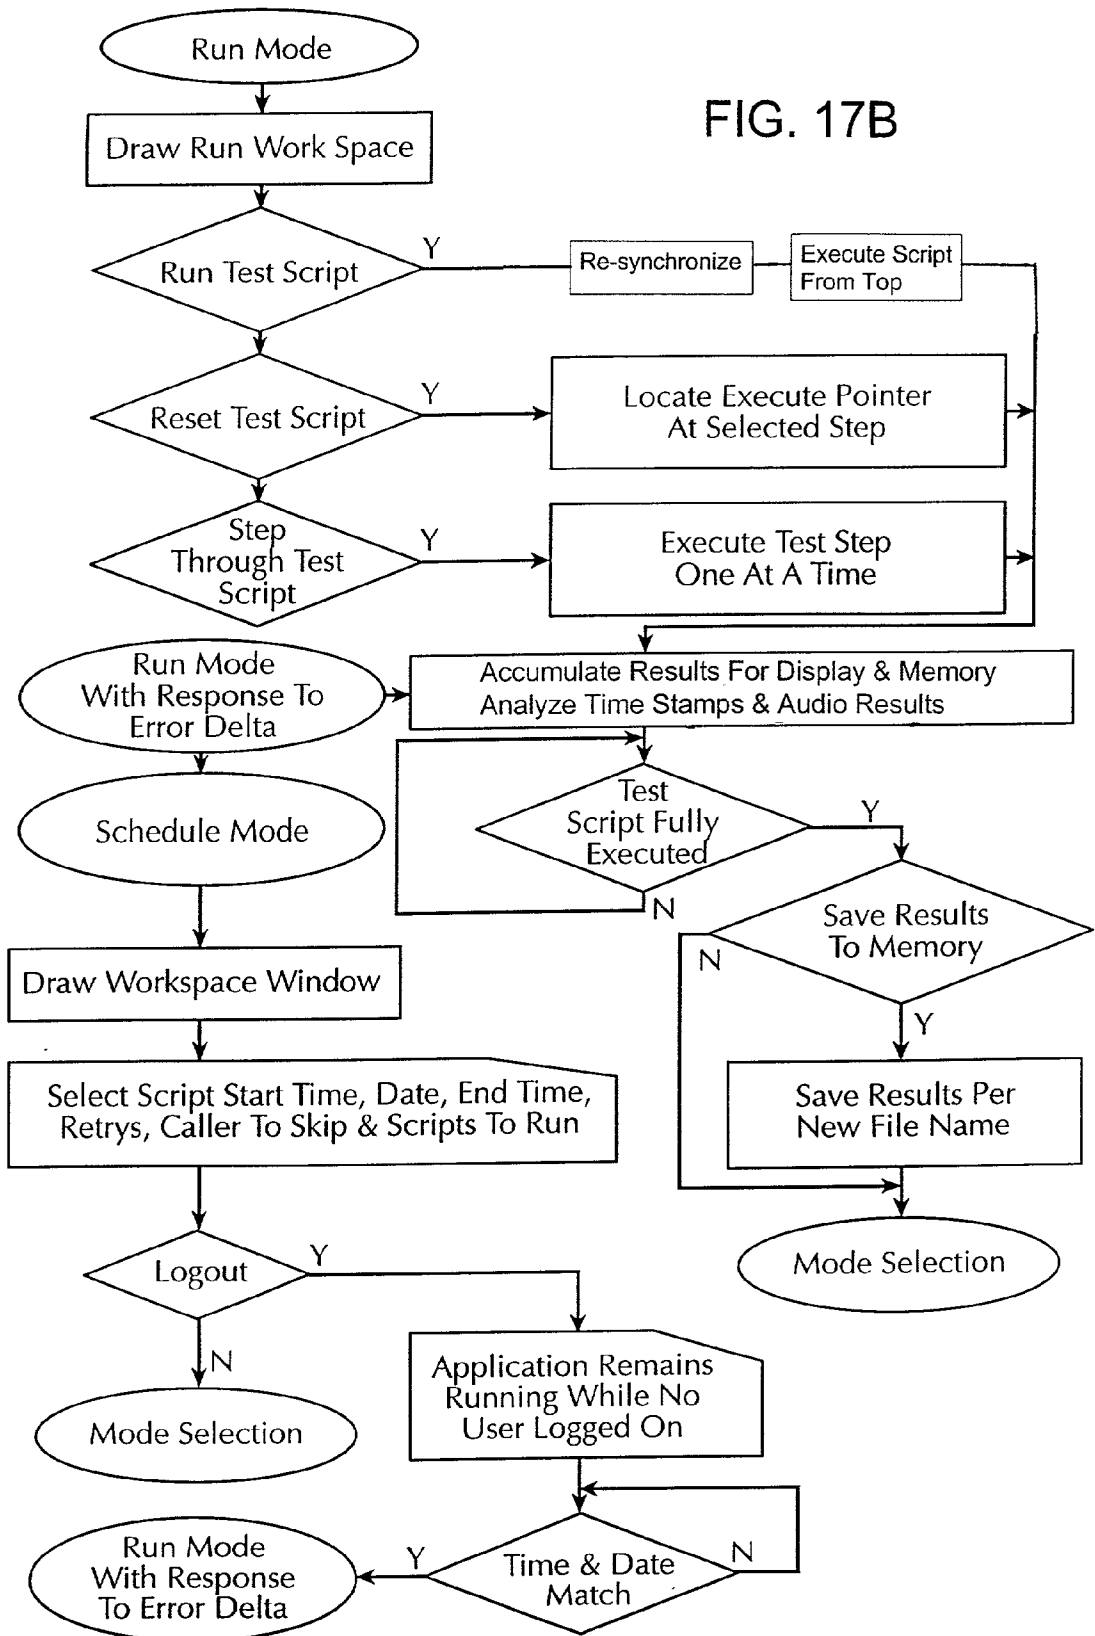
Run Mode

FIG. 17B

Draw Run Work Space

Run Test Script

Y

Re-synchronize

Execute Script From Top

Reset Test Script

Y

Locate Execute Pointer At Selected Step

Step Through Test Script

Y

Execute Test Step One At A Time

Run Mode With Response To Error Delta

Accumulate Results For Display & Memory Analyze Time Stamps & Audio Results

Schedule Mode

Test Script Fully Executed

Y

N

Save Results To Memory

N

Draw Workspace Window

Y

Select Script Start Time, Date, End Time, Retrys, Caller To Skip & Scripts To Run

Save Results Per New File Name

Mode Selection

Logout

Y

N

Application Remains Running While No User Logged On

Mode Selection

Run Mode With Response To Error Delta

Y

Time & Date Match

N